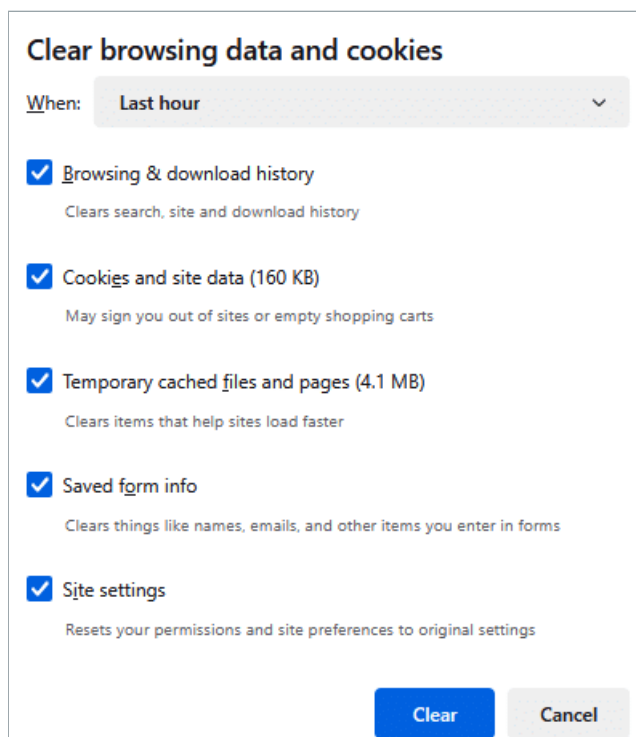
Clear browsing data and cookies

When: Last hour

Browsing & download history

Clears search, site and download history

Cookies and site data (160 KB)

May sign you out of sites or empty shopping carts

Temporary cached files and pages (4.1 MB)

Clears items that help sites load faster

Saved form info

Clears things like names, emails, and other items you enter in forms

Site settings

Resets your permissions and site preferences to original settings

Clear

Cancel